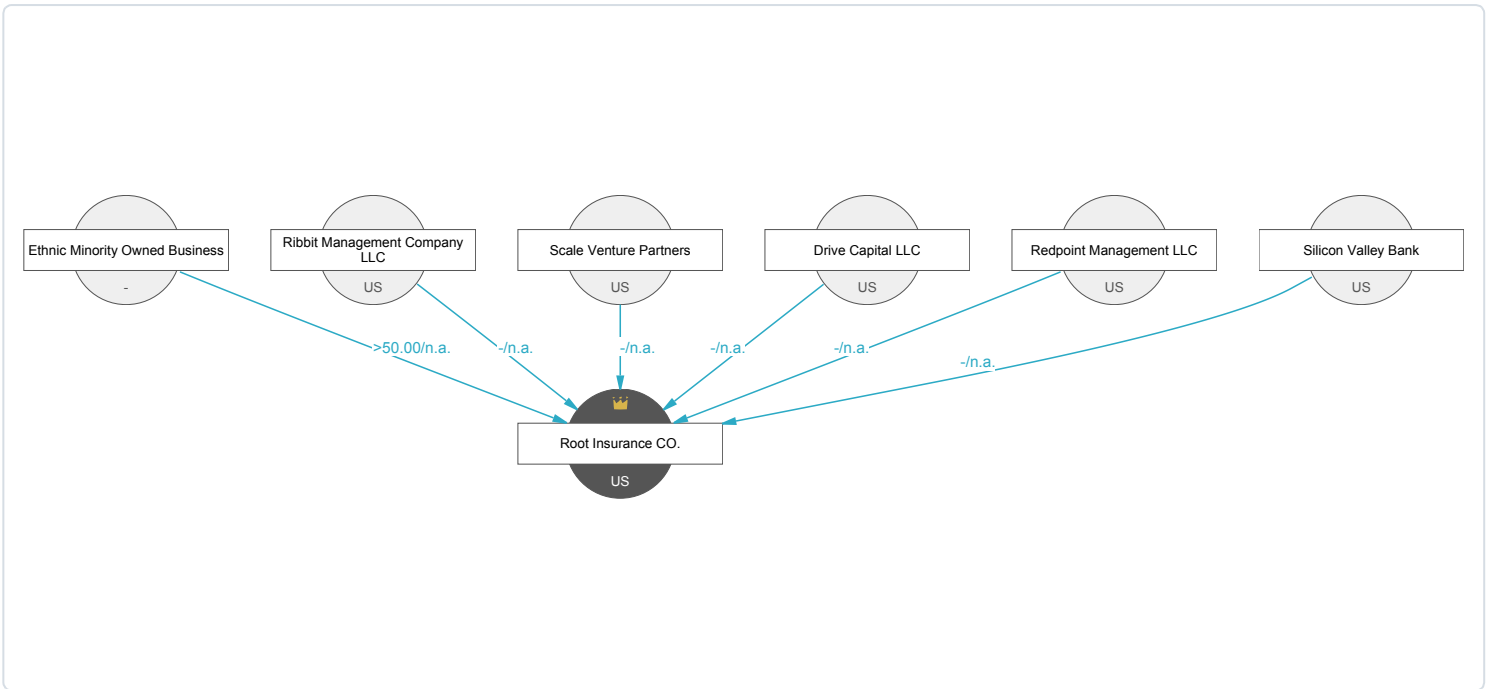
Ethnic Minority Owned Business
-

Ribbit Management Company LLC
US

Scale Venture Partners
US

Drive Capital LLC
US

Redpoint Management LLC
US

Silicon Valley Bank
US

>50.00/n.a.
-/n.a.
-/n.a.
-/n.a.
-/n.a.
-/n.a.

Root Insurance CO.
US